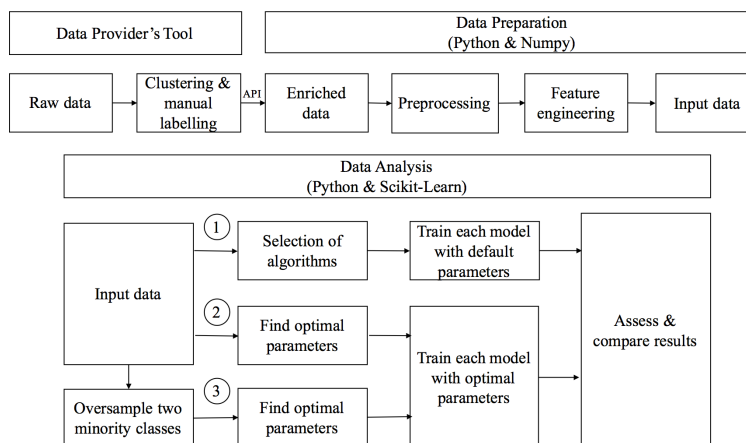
Data Provider's Tool

Data Preparation
(Python & Numpy)

Raw data

Clustering & manual labelling

API

Enriched data

Preprocessing

Feature engineering

Input data

Data Analysis
(Python & Scikit-Learn)

Input data

1

Selection of algorithms

Train each model with default parameters

2

Find optimal parameters

Assess & compare results

Train each model with optimal parameters

3

Oversample two minority classes

Find optimal parameters